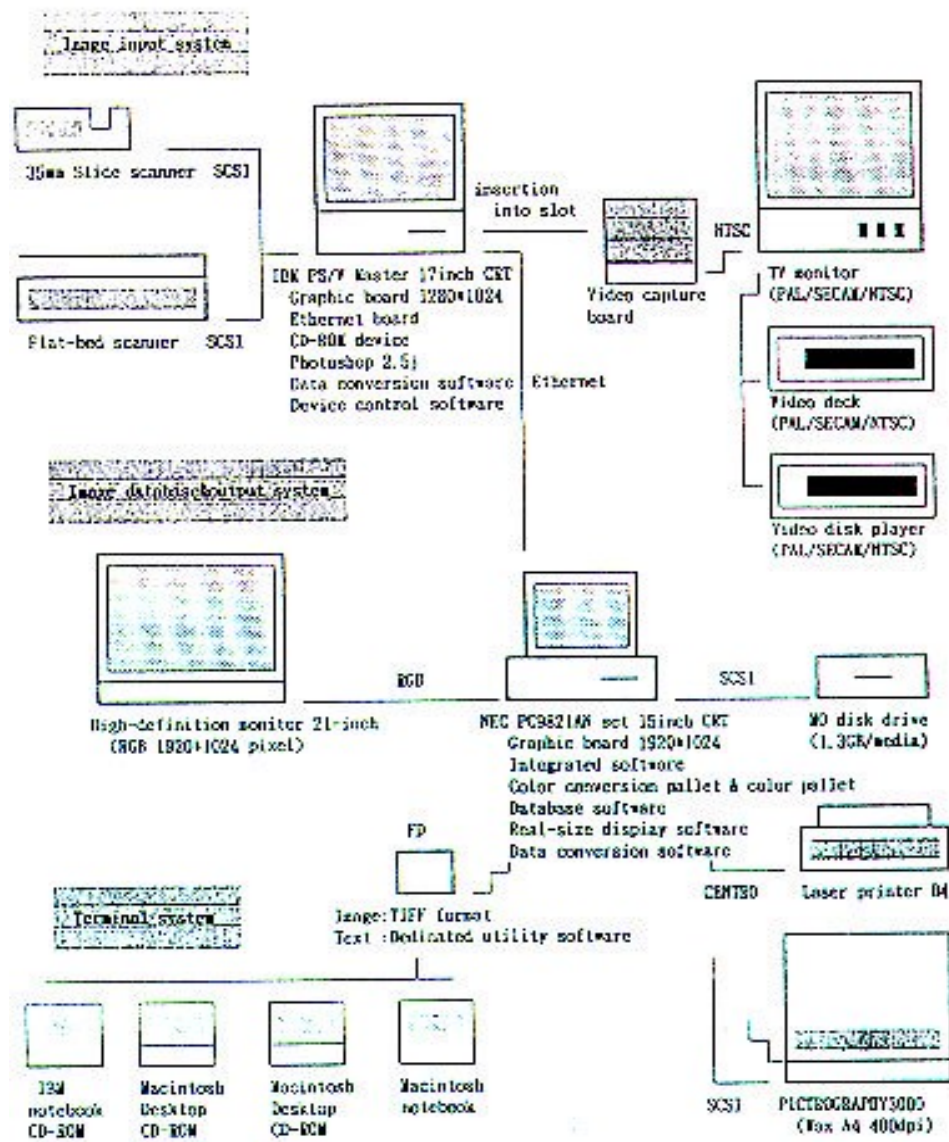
Image input system

35mm Slide scanner SCSI

Flat-bed scanner SCSI

IBM PS/V Master 17inch CRT
Graphic board 1280*1024
Ethernet board
CD-ROM device
Photoshop 2.5J
Data conversion software
Device control software

insertion into slot

Video capture board

NTSC

TV monitor (PAL/SECAM/NTSC)

Video deck (PAL/SECAM/NTSC)

Video disk player (PAL/SECAM/NTSC)

Ethernet

Image database output system

High-definition monitor 21-inch (RGB 1920*1024 pixel)

RGB

NEC PC9821AN set 15inch CRT
Graphic board 1920*1024
Integrated software
Color conversion pallet & color pallet
Database software
Real-size dispiay software
Data conversion software

SCSI

MO disk drive (1.3GB/media)

FD

Image:TIFF format
Text :Dedicated utility software

CENTRO

Laser printer B4

Terminal system

IBM notebook CD-ROM

Macintosh Desktop CD-ROM

Macintosh Desktop CD-ROM

Macintosh notebook

SCSI

PICTROGRAPHY3000 (Max A4 400dpi)